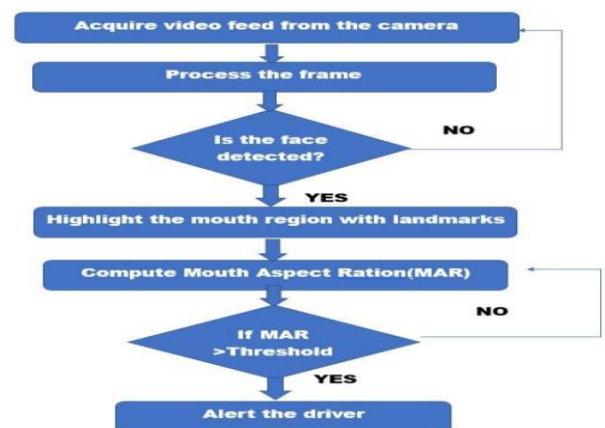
Acquire video feed from the camera

Process the frame

Is the face detected?

NO

YES

Highlight the mouth region with landmarks

Compute Mouth Aspect Ration(MAR)

If MAR >Threshold

NO

YES

Alert the driver